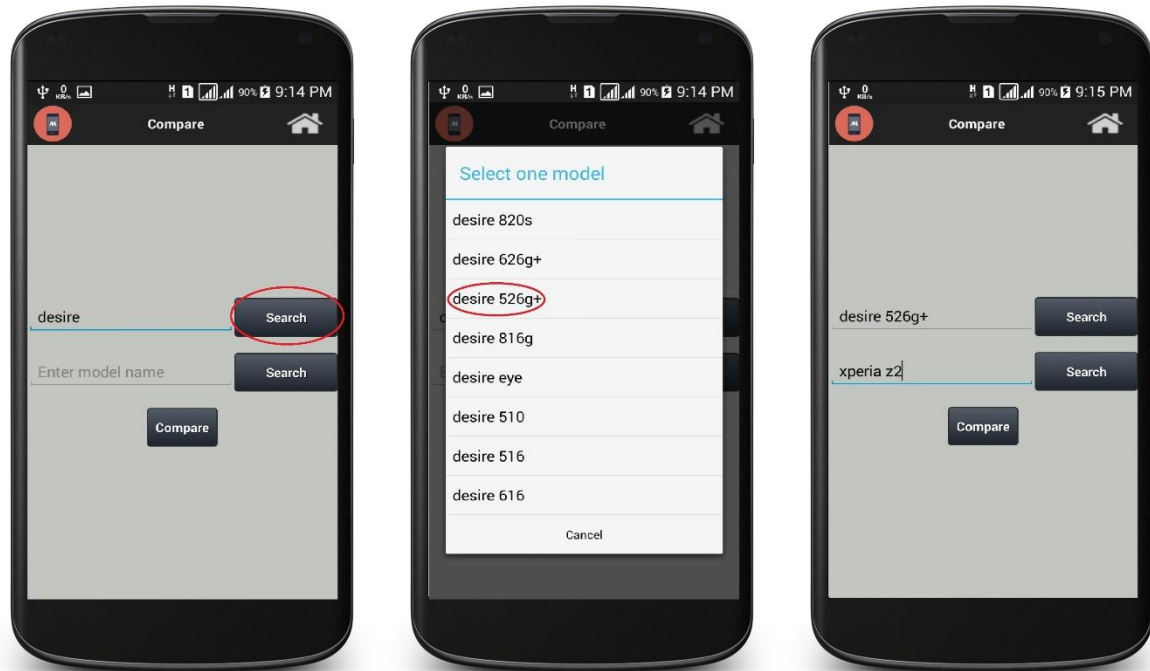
0 KB/s 1 90% 9:14 PM
Compare
desire
Search
Enter model name
Search
Compare

0 KB/s 1 90% 9:14 PM
Compare
Select one model
desire 820s
desire 626g+
desire 526g+
desire 816g
desire eye
desire 510
desire 516
desire 616
Cancel

0 KB/s 1 90% 9:15 PM
Compare
desire 526g+
Search
xperia z2
Search
Compare